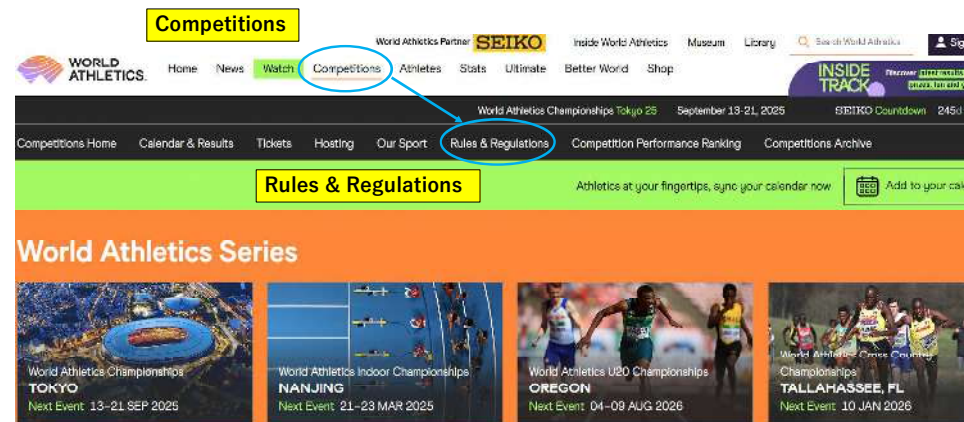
Competitions

World Athletics Partner SEIKO Inside World Athletics Museum Library Search World Athletics Sig

WORLD ATHLETICS. Home News Watch Competitions Athletes Stats Ultimate Better World Shop

INSIDE TRACK Discover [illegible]

World Athletics Championships Tokyo 25 September 13-21, 2025 SEIKO Countdown 245d

Competitions Home Calendar & Results Tickets Hosting Our Sport Rules & Regulations Competition Performance Ranking Competitions Archive

Rules & Regulations

Athletics at your fingertips, sync your calendar now Add to your ca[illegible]

World Athletics Series

World Athletics Championships
TOKYO
Next Event 13-21 SEP 2025

World Athletics Indoor Championships
NANJING
Next Event 21-23 MAR 2025

World Athletics U20 Championships
OREGON
Next Event 04-09 AUG 2026

World Athletics Cross Country Championships
TALLAHASSEE, FL
Next Event 10 JAN 2026